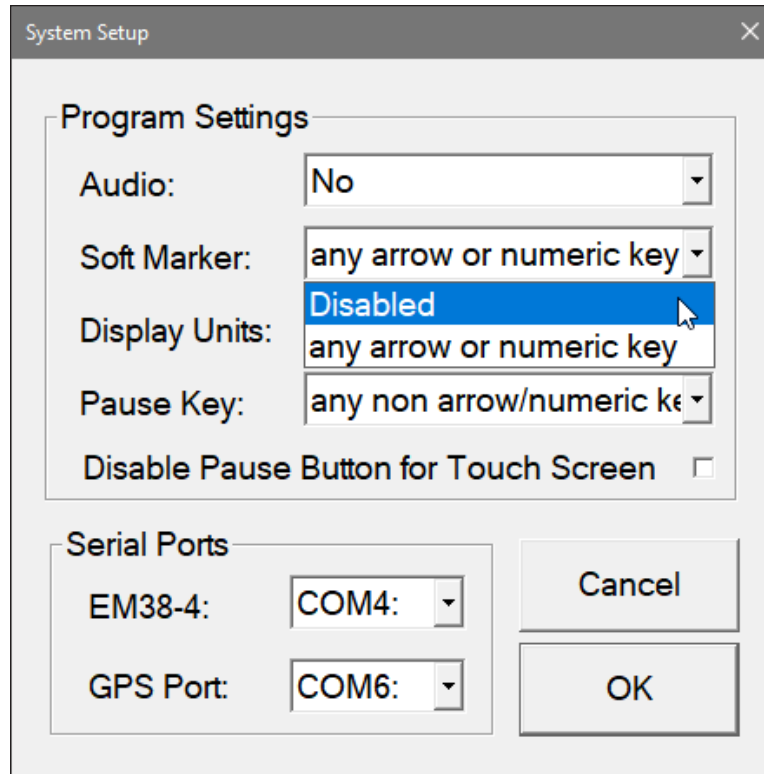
System Setup

Program Settings

Audio: No

Soft Marker: any arrow or numeric key

Disabled

any arrow or numeric key

Display Units:

Pause Key: any non arrow/numeric ke

Disable Pause Button for Touch Screen

Serial Ports

EM38-4: COM4:

GPS Port: COM6:

Cancel

OK